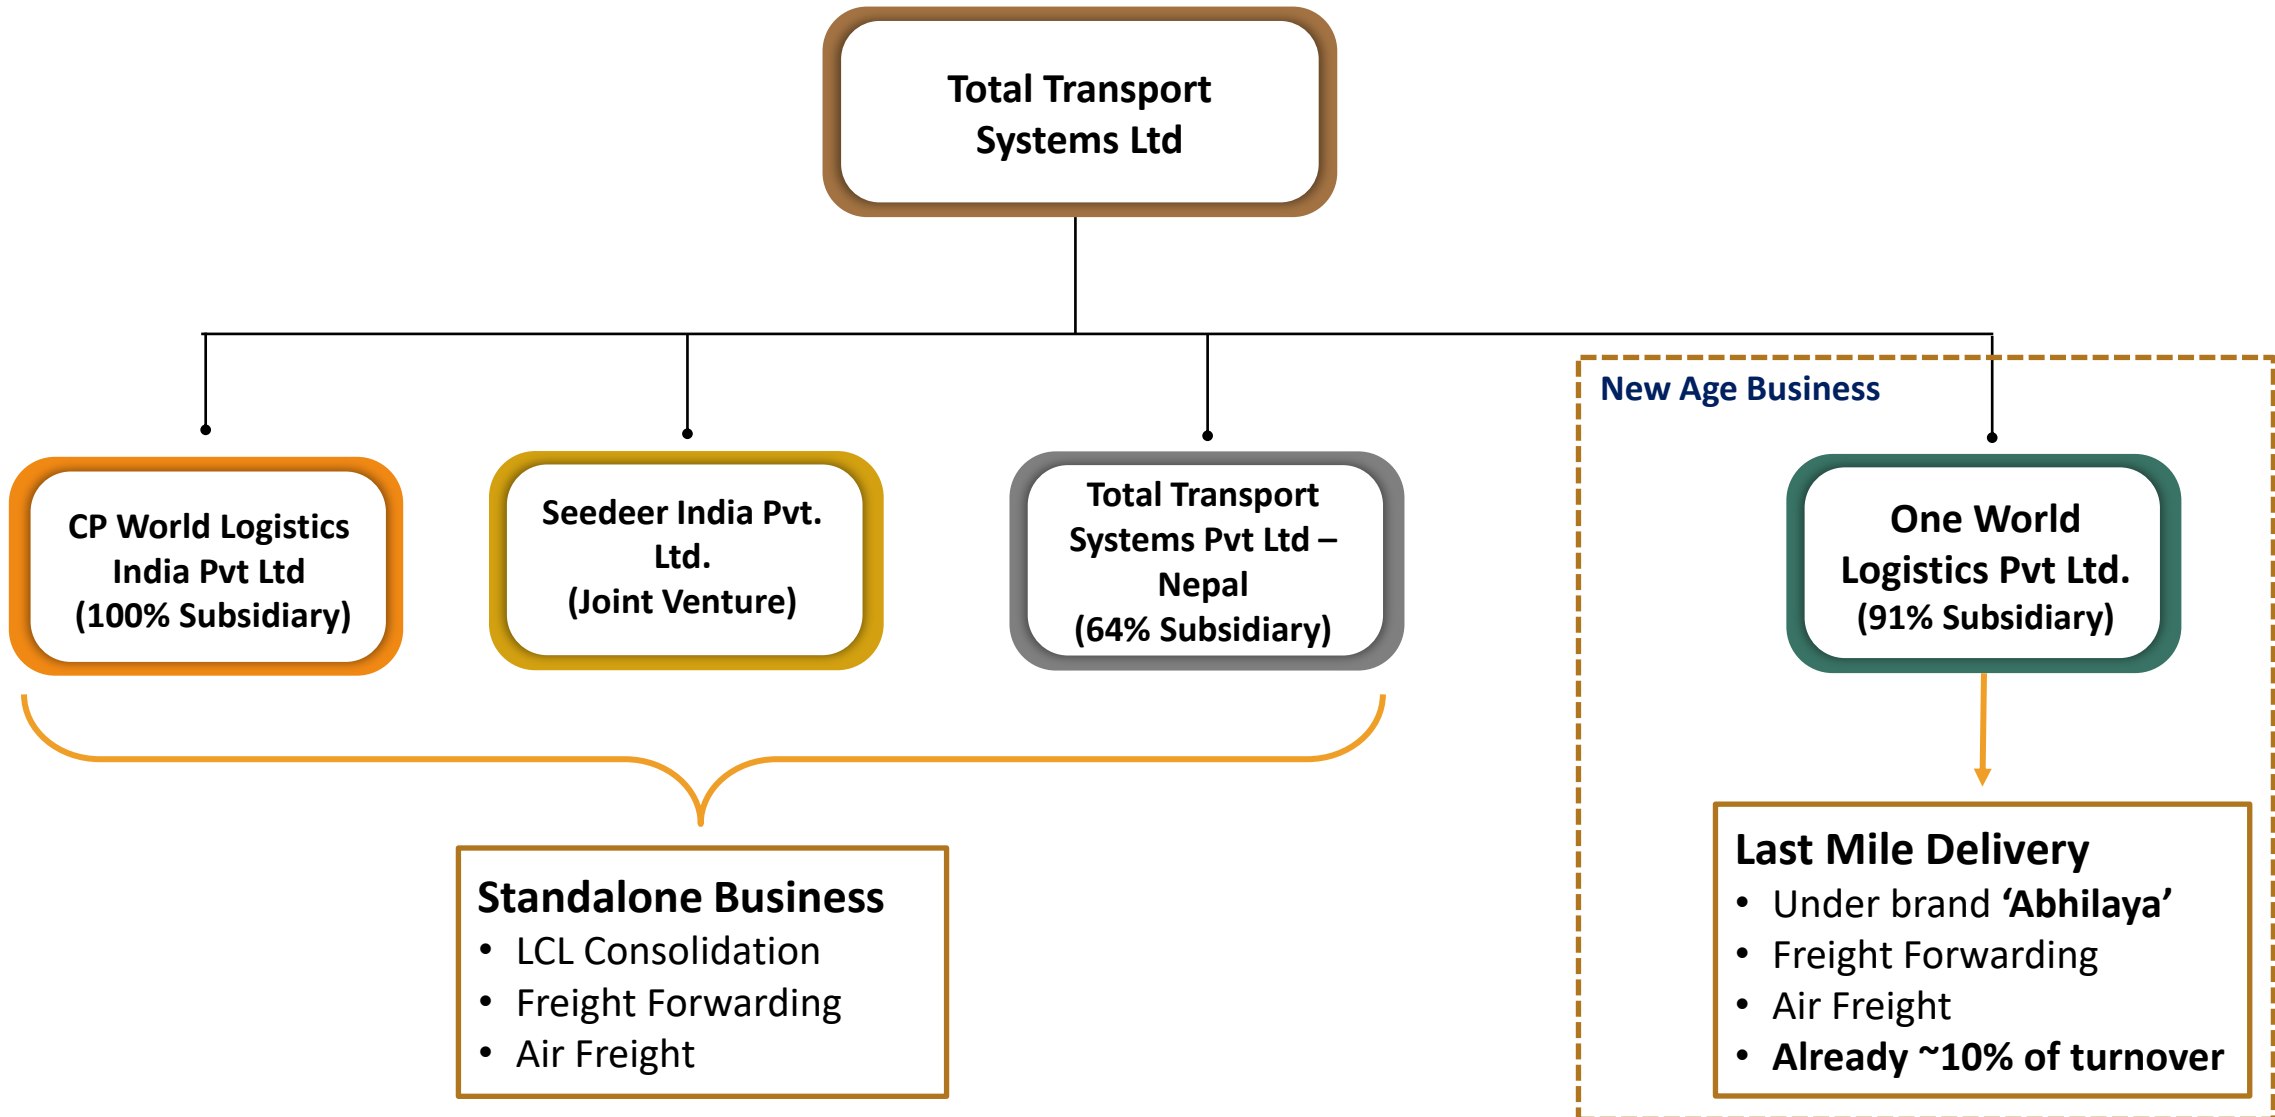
Total Transport Systems Ltd

CP World Logistics India Pvt Ltd (100% Subsidiary)

Seedeer India Pvt. Ltd. (Joint Venture)

Total Transport Systems Pvt Ltd – Nepal (64% Subsidiary)

New Age Business

One World Logistics Pvt Ltd. (91% Subsidiary)

Standalone Business
- LCL Consolidation
- Freight Forwarding
- Air Freight

Last Mile Delivery
- Under brand **‘Abhilaya’**
- Freight Forwarding
- Air Freight
- **Already ~10% of turnover**